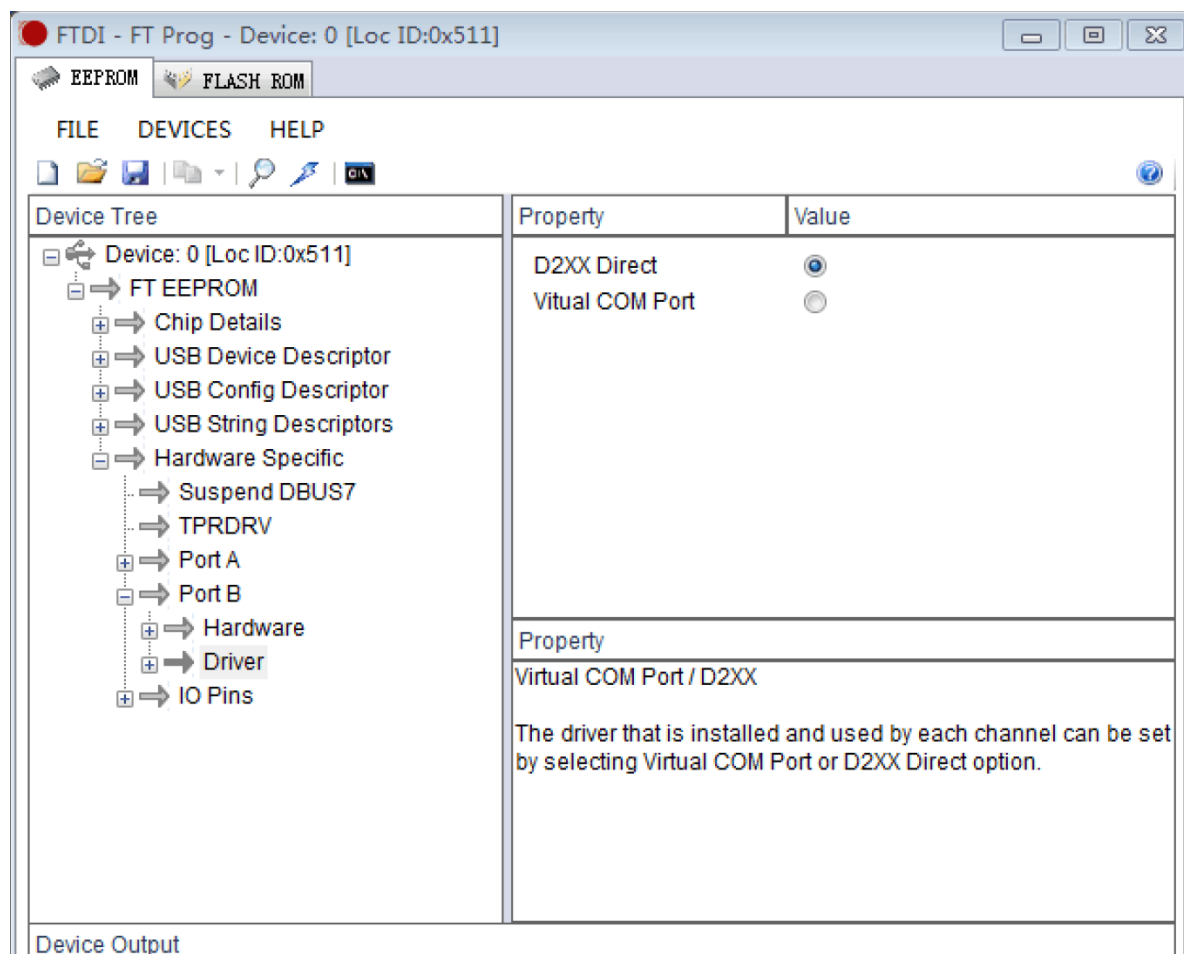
FTDI - FT Prog - Device: 0 [Loc ID:0x511]

EEPROM
FLASH ROM

FILE DEVICES HELP

Device Tree

Device: 0 [Loc ID:0x511]
FT EEPROM
Chip Details
USB Device Descriptor
USB Config Descriptor
USB String Descriptors
Hardware Specific
Suspend DBUS7
TPRDRV
Port A
Port B
Hardware
Driver
IO Pins

| Property | Value |
|---|---|
| D2XX Direct | ◉ |
| Virtual COM Port | ○ |

Property

Virtual COM Port / D2XX

The driver that is installed and used by each channel can be set by selecting Virtual COM Port or D2XX Direct option.

Device Output